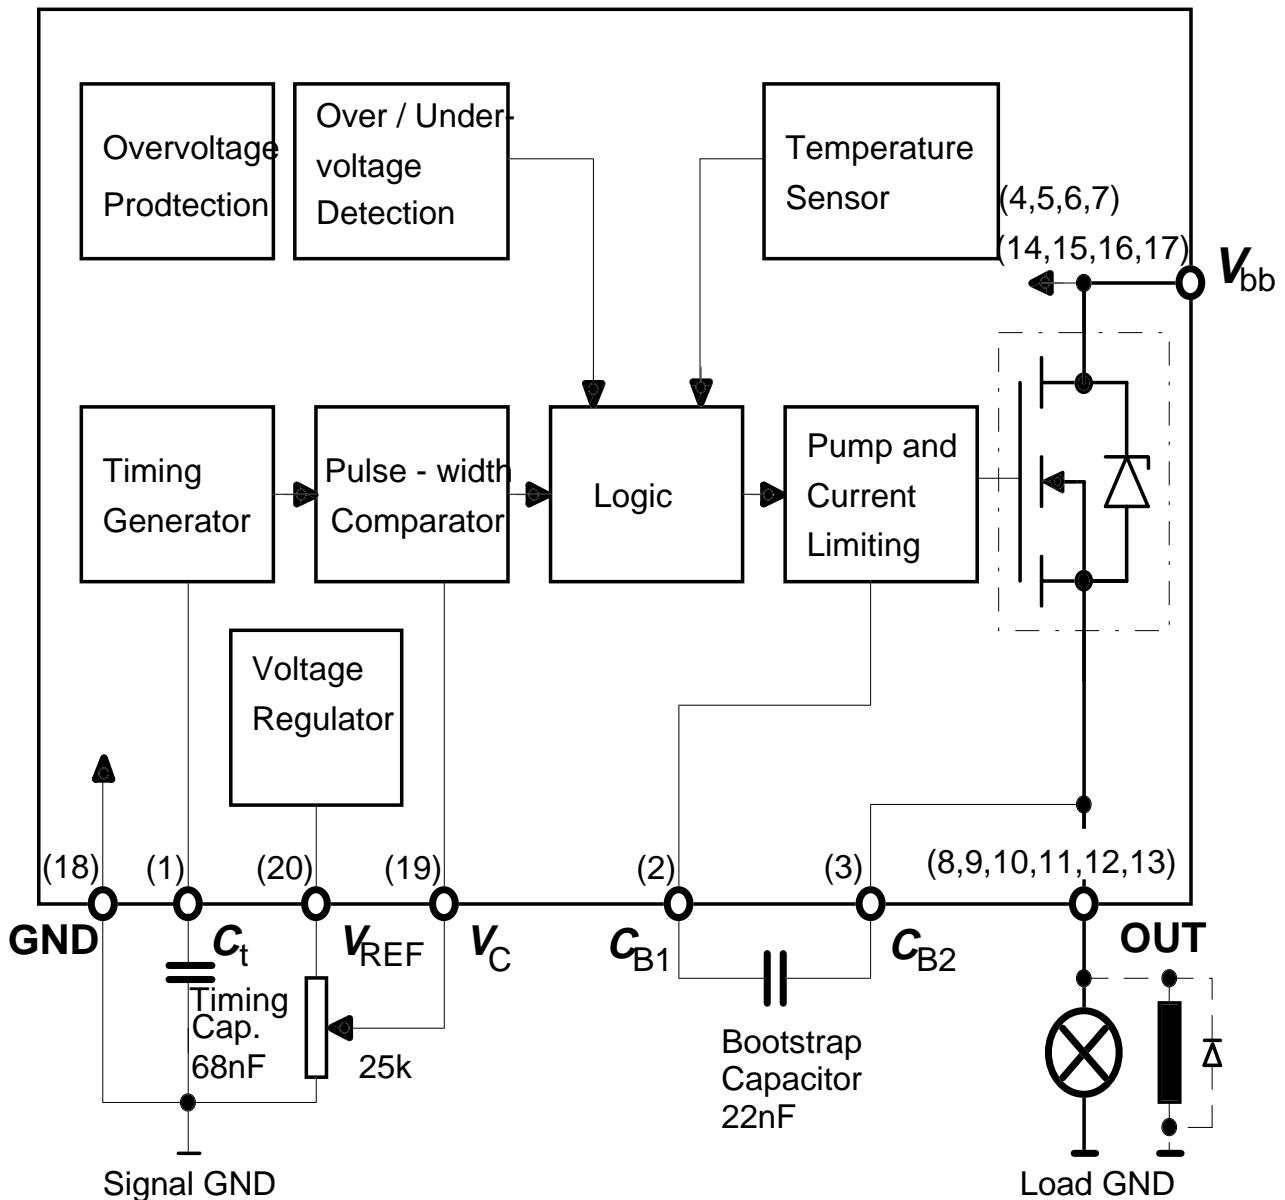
Overvoltage Prodtection

Over / Undervoltage Detection

Temperature Sensor

(4,5,6,7)

(14,15,16,17)

$V_{bb}$

Timing Generator

Pulse - width Comparator

Logic

Pump and Current Limiting

Voltage Regulator

(18)

(1)

(20)

(19)

(2)

(3)

(8,9,10,11,12,13)

GND

$C_t$

$V_{REF}$

$V_C$

$C_{B1}$

$C_{B2}$

OUT

Timing Cap. 68nF

25k

Bootstrap Capacitor 22nF

Signal GND

Load GND